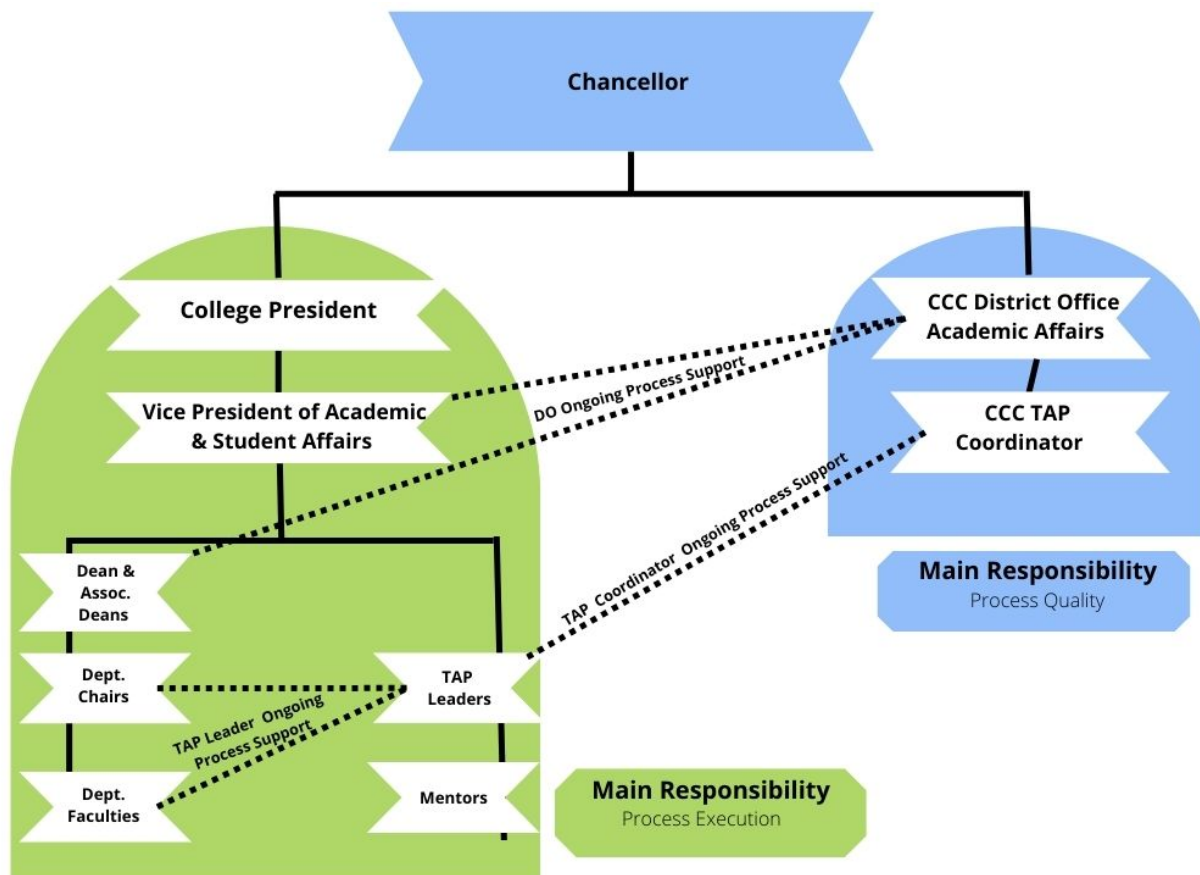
Chancellor

College President

Vice President of Academic & Student Affairs

CCC District Office Academic Affairs

CCC TAP Coordinator

DO Ongoing Process Support

TAP Coordinator Ongoing Process Support

Dean & Assoc. Deans

Dept. Chairs

TAP Leaders

TAP Leader Ongoing Process Support

Dept. Faculties

Mentors

Main Responsibility
Process Quality

Main Responsibility
Process Execution